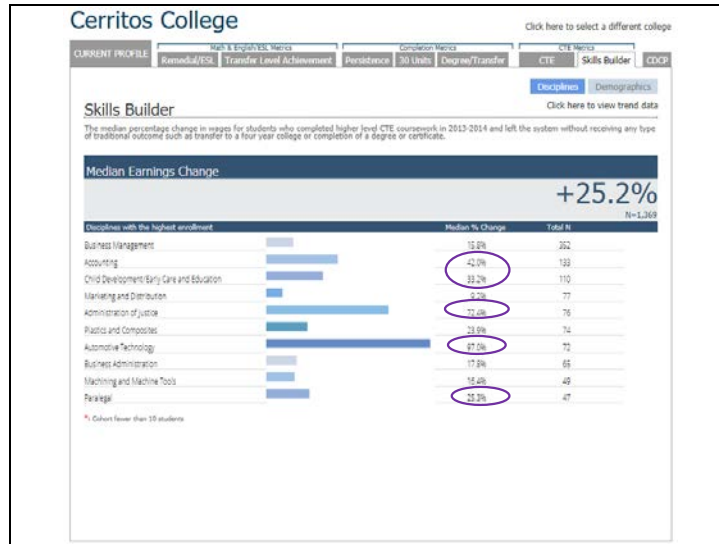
Cerritos College

Click here to select a different college

CURRENT PROFILE

Math & English/ESL Metrics

Remedial/ESL | Transfer Level Achievement

Completion Metrics

Persistence | 30 Units | Degree/Transfer

CTE Metrics

CTE | Skills Builder | CDCP

Disciplines | Demographics

Skills Builder

Click here to view trend data

The median percentage change in wages for students who completed higher level CTE coursework in 2013-2014 and left the system without receiving any type of traditional outcome such as transfer to a four year college or completion of a degree or certificate.

Median Earnings Change

+25.2%

N=1,369

| Disciplines with the highest enrollment | Median % Change | Total N |
|---|---|---|
| Business Management | 15.8% | 352 |
| Accounting | 42.0% | 133 |
| Child Development/Early Care and Education | 33.2% | 110 |
| Marketing and Distribution | 0.2% | 77 |
| Administration of Justice | 72.4% | 76 |
| Plastics and Composites | 23.9% | 74 |
| Automotive Technology | 97.0% | 72 |
| Business Administration | 17.8% | 65 |
| Machining and Machine Tools | 16.4% | 49 |
| Paralegal | 25.3% | 47 |

*: Cohort fewer than 10 students